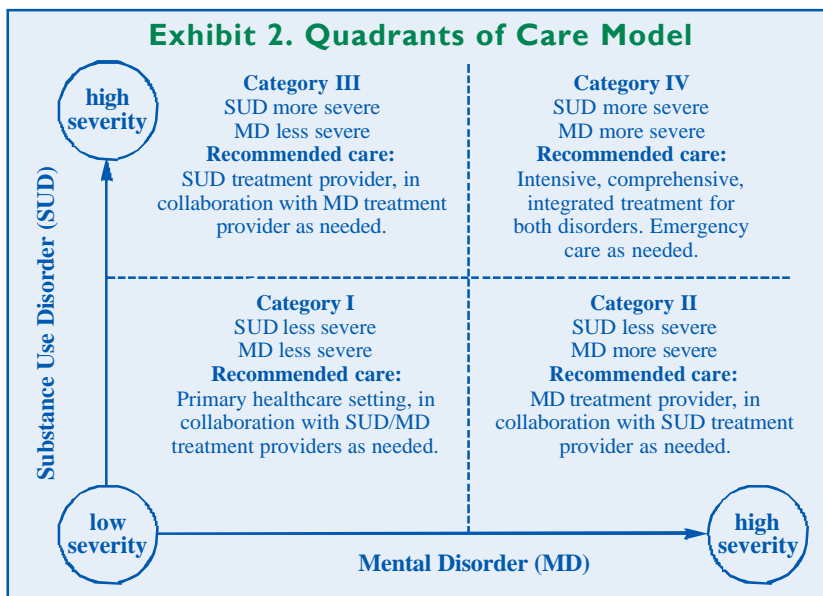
Exhibit 2. Quadrants of Care Model

high severity

Substance Use Disorder (SUD)

Category III
SUD more severe
MD less severe
Recommended care:
SUD treatment provider, in collaboration with MD treatment provider as needed.

Category IV
SUD more severe
MD more severe
Recommended care:
Intensive, comprehensive, integrated treatment for both disorders. Emergency care as needed.

Category I
SUD less severe
MD less severe
Recommended care:
Primary healthcare setting, in collaboration with SUD/MD treatment providers as needed.

Category II
SUD less severe
MD more severe
Recommended care:
MD treatment provider, in collaboration with SUD treatment provider as needed.

low severity

Mental Disorder (MD)

high severity